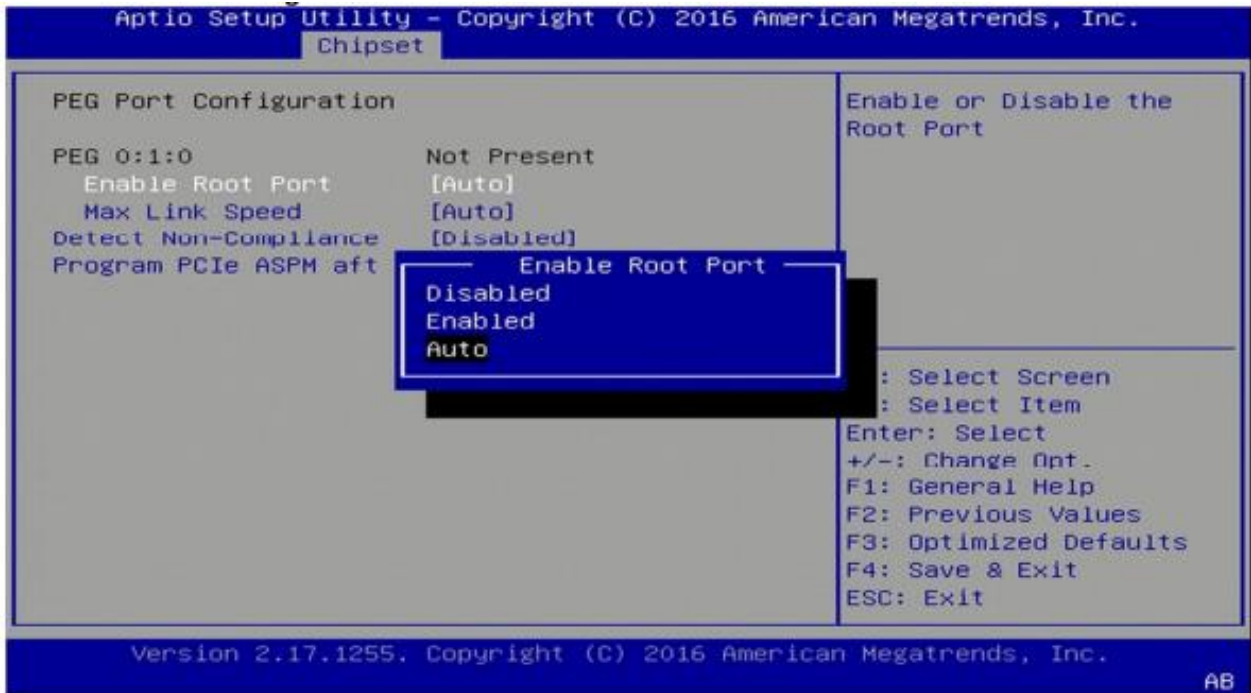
Aptio Setup Utility – Copyright (C) 2016 American Megatrends, Inc.
Chipset

PEG Port Configuration

PEG 0:1:0 Not Present
Enable Root Port [Auto]
Max Link Speed [Auto]
Detect Non-Compliance [Disabled]
Program PCIe ASPM aft

Enable Root Port
Disabled
Enabled
Auto

Enable or Disable the Root Port

: Select Screen
: Select Item
Enter: Select
+/-: Change Opt.
F1: General Help
F2: Previous Values
F3: Optimized Defaults
F4: Save & Exit
ESC: Exit

Version 2.17.1255. Copyright (C) 2016 American Megatrends, Inc.
AB